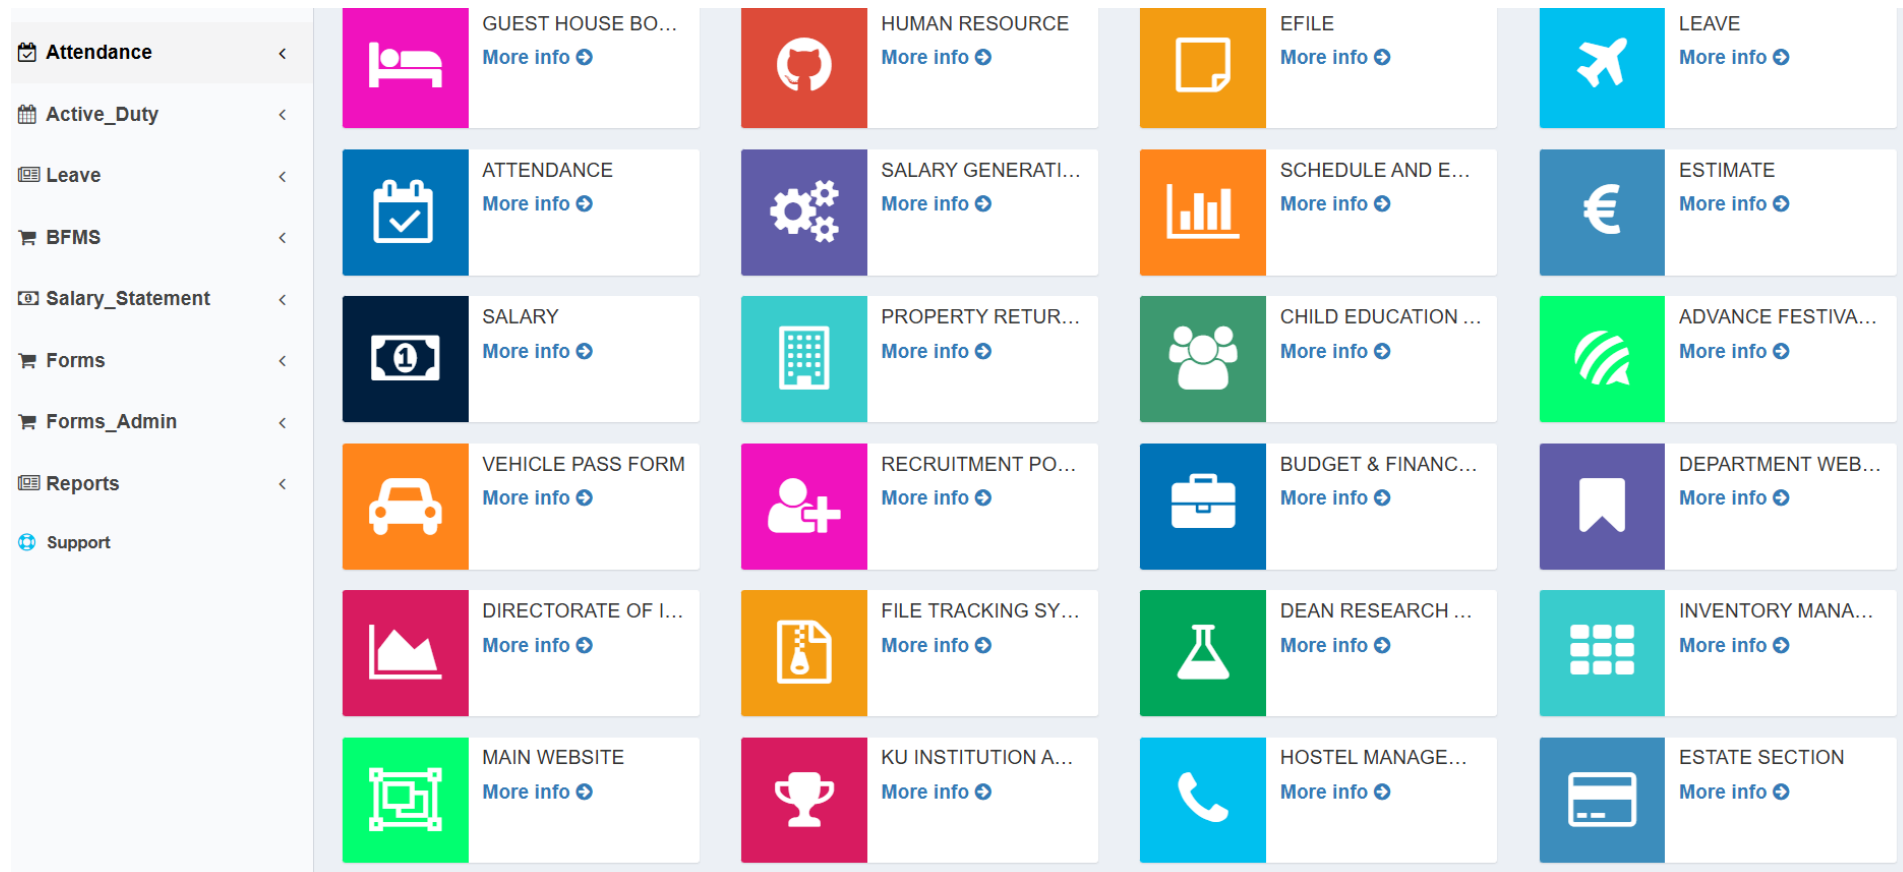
Attendance
Active_Duty
Leave
BFMS
Salary_Statement
Forms
Forms_Admin
Reports
Support

GUEST HOUSE BO...
More info

HUMAN RESOURCE
More info

EFILE
More info

LEAVE
More info

ATTENDANCE
More info

SALARY GENERATI...
More info

SCHEDULE AND E...
More info

ESTIMATE
More info

SALARY
More info

PROPERTY RETUR...
More info

CHILD EDUCATION ...
More info

ADVANCE FESTIVA...
More info

VEHICLE PASS FORM
More info

RECRUITMENT PO...
More info

BUDGET & FINANC...
More info

DEPARTMENT WEB...
More info

DIRECTORATE OF I...
More info

FILE TRACKING SY...
More info

DEAN RESEARCH ...
More info

INVENTORY MANA...
More info

MAIN WEBSITE
More info

KU INSTITUTION A...
More info

HOSTEL MANAGE...
More info

ESTATE SECTION
More info